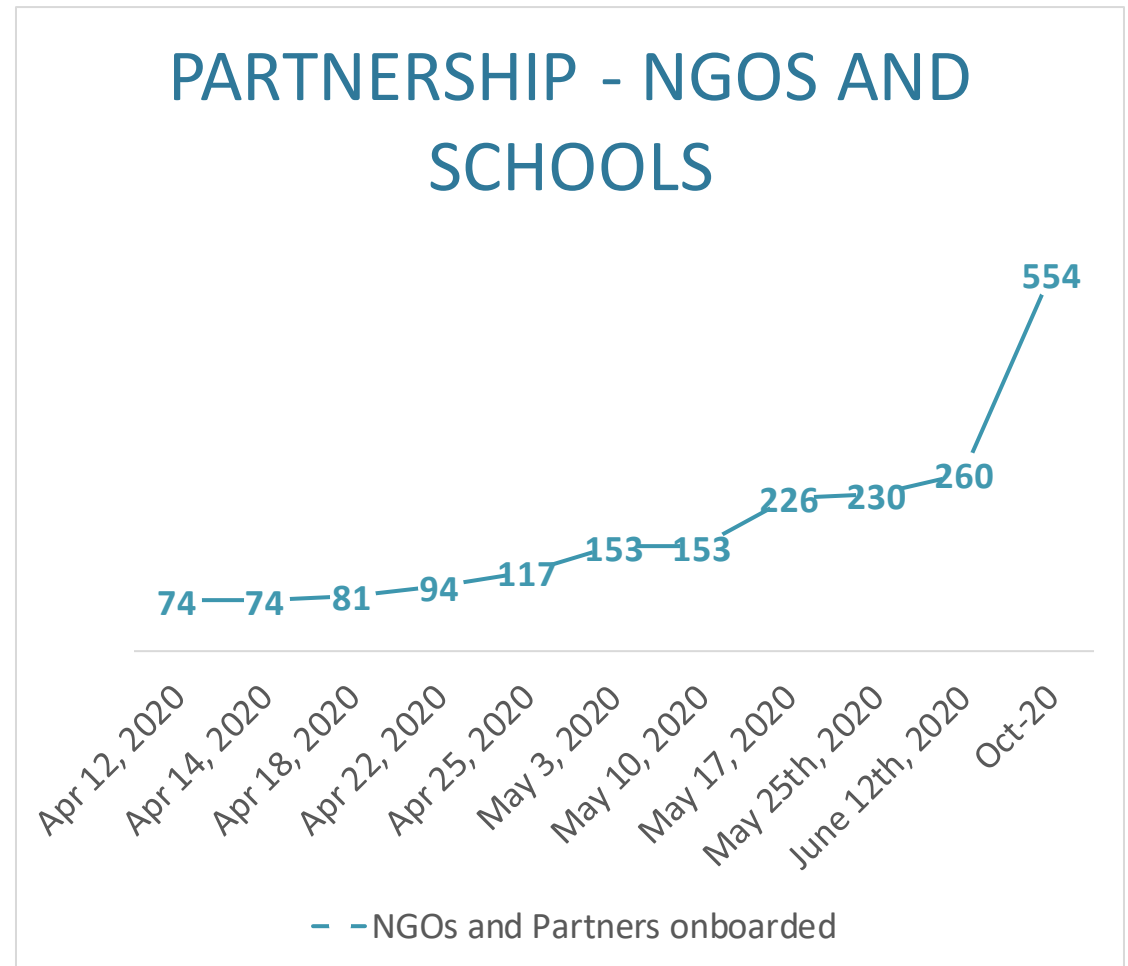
PARTNERSHIP - NGOS AND SCHOOLS

| Date | NGOs and Partners onboarded |
|---|---|
| Apr 12, 2020 | 74 |
| Apr 14, 2020 | 74 |
| Apr 18, 2020 | 81 |
| Apr 22, 2020 | 94 |
| Apr 25, 2020 | 117 |
| May 3, 2020 | 153 |
| May 10, 2020 | 153 |
| May 17, 2020 | 226 |
| May 25th, 2020 | 230 |
| June 12th, 2020 | 260 |
| Oct-20 | 554 |

NGOs and Partners onboarded